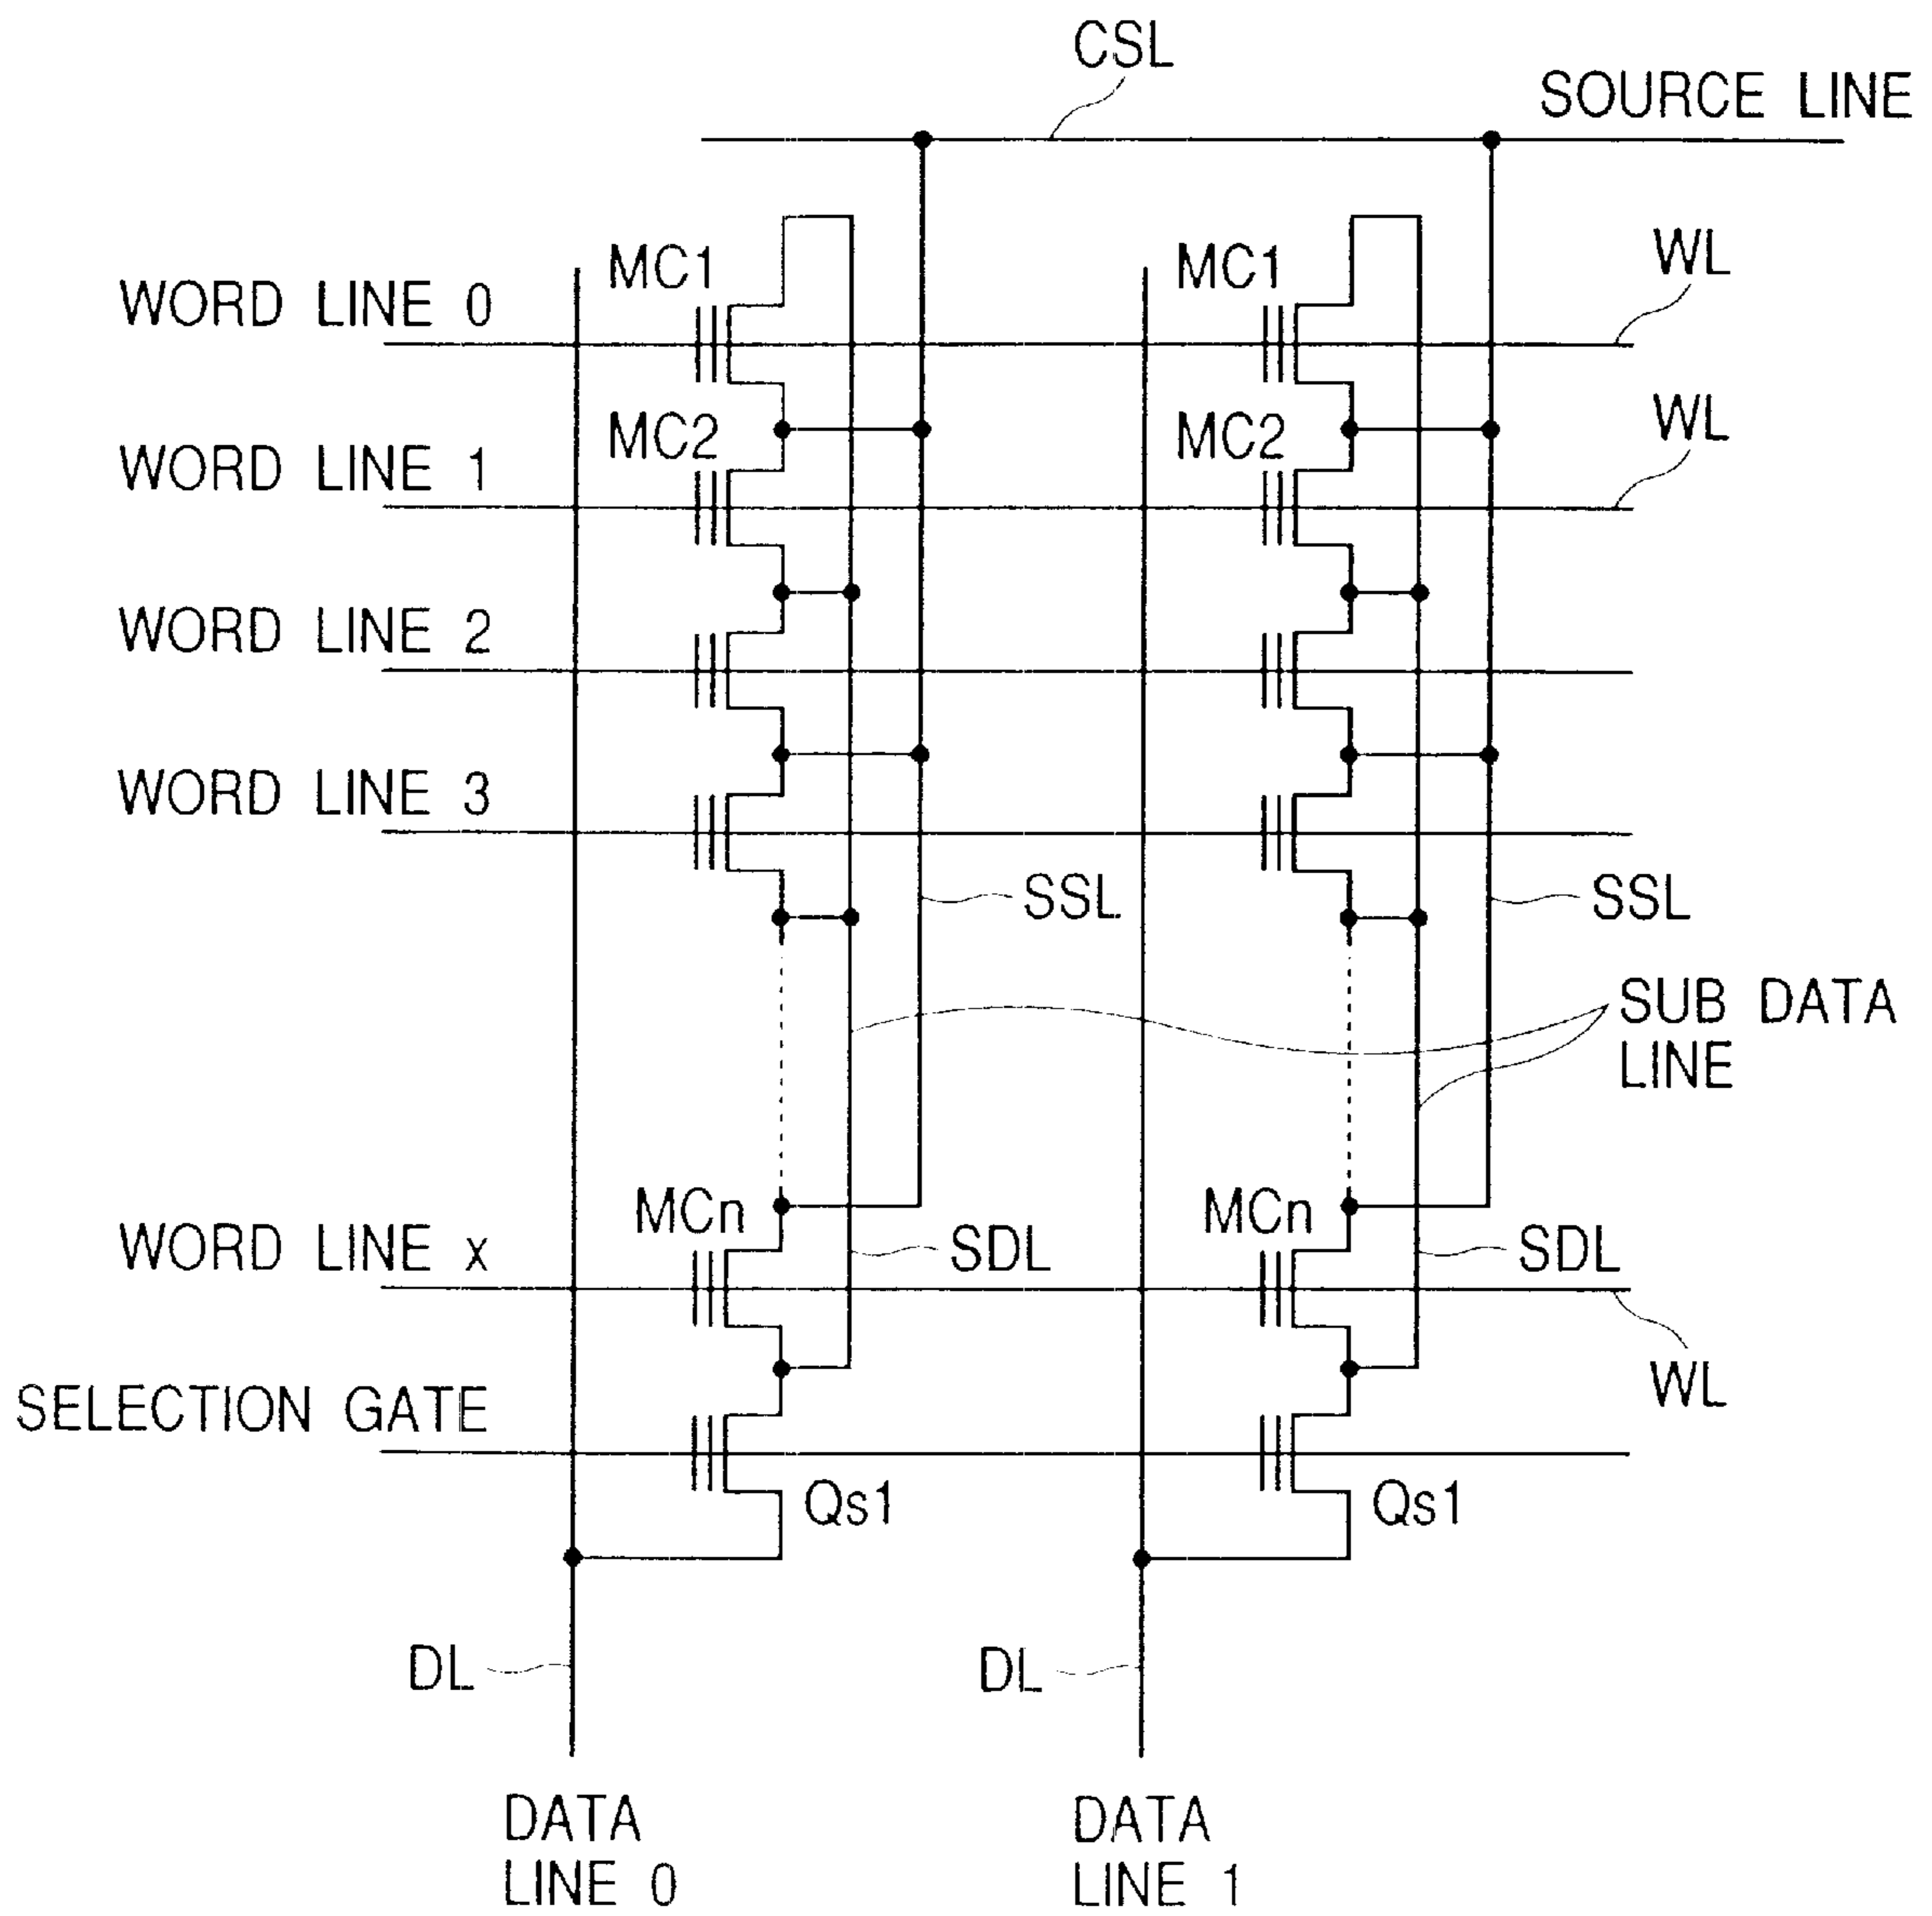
CSL

SOURCE LINE

WORD LINE 0

MC1

MC1

WL

WORD LINE 1

MC2

MC2

WL

WORD LINE 2

WORD LINE 3

SSL

SSL

SUB DATA LINE

WORD LINE x

MCn

SDL

MCn

SDL

WL

SELECTION GATE

Qs1

Qs1

DL

DL

DATA LINE 0

DATA LINE 1